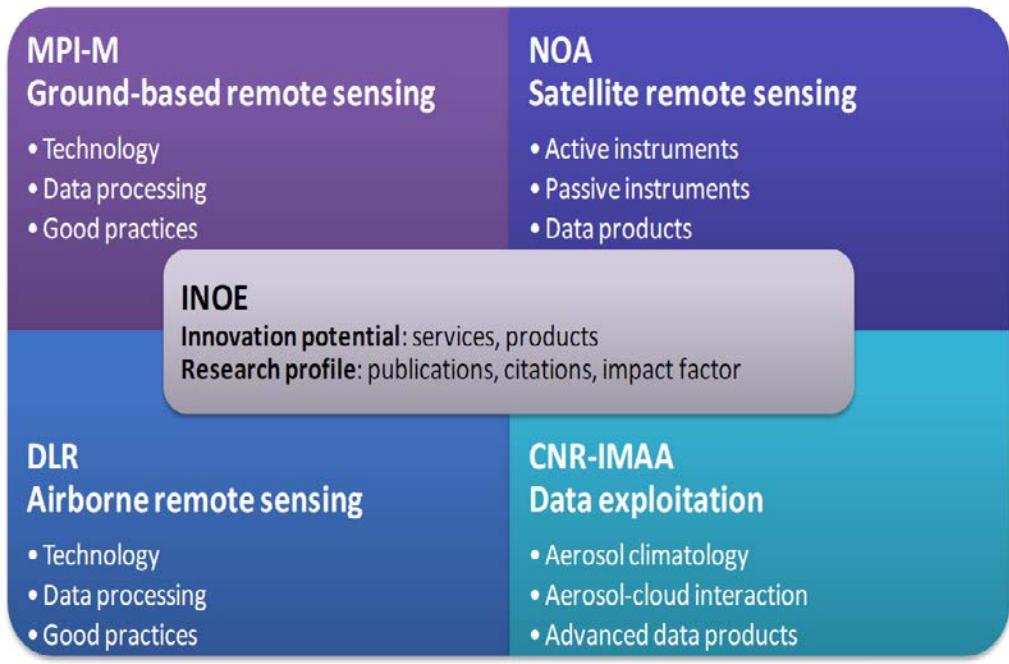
MPI-M
Ground-based remote sensing

• Technology
• Data processing
• Good practices

NOA
Satellite remote sensing

• Active instruments
• Passive instruments
• Data products

INOE
Innovation potential: services, products
Research profile: publications, citations, impact factor

DLR
Airborne remote sensing

• Technology
• Data processing
• Good practices

CNR-IMAA
Data exploitation

• Aerosol climatology
• Aerosol-cloud interaction
• Advanced data products